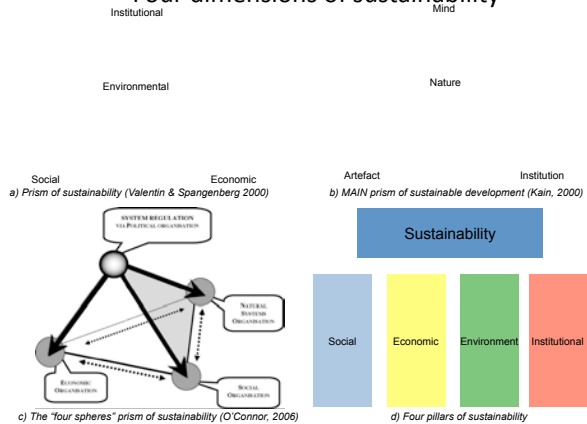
Four dimensions of sustainability

Institutional

Environmental

Social

Economic

a) Prism of sustainability (Valentin & Spangenberg 2000)

Mind

Nature

Artefact

Institution

b) MAIN prism of sustainable development (Kain, 2000)

SYSTEM REGULATION VIA POLITICAL ORGANISATION

NATURAL SYSTEMS ORGANISATION

ECONOMIC ORGANISATION

SOCIAL ORGANISATION

c) The "four spheres" prism of sustainability (O'Connor, 2006)

Sustainability

Social

Economic

Environment

Institutional

d) Four pillars of sustainability